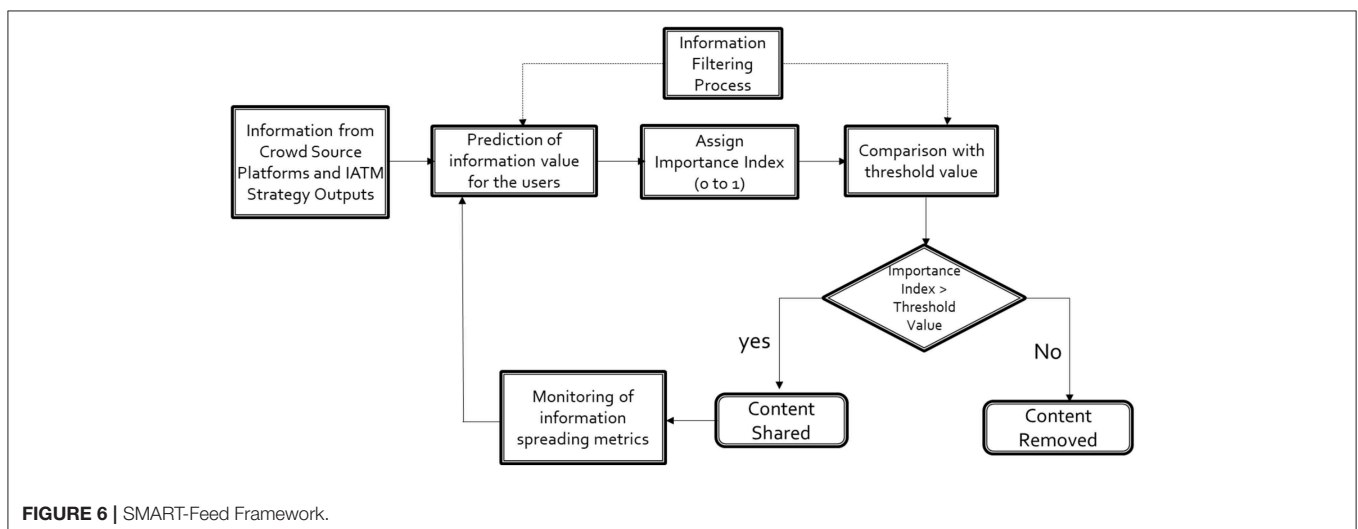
Information Filtering Process

Information from Crowd Source Platforms and IATM Strategy Outputs

Prediction of information value for the users

Assign Importance Index (0 to 1)

Comparison with threshold value

Importance Index > Threshold Value

yes

No

Monitoring of information spreading metrics

Content Shared

Content Removed

FIGURE 6 | SMART-Feed Framework.